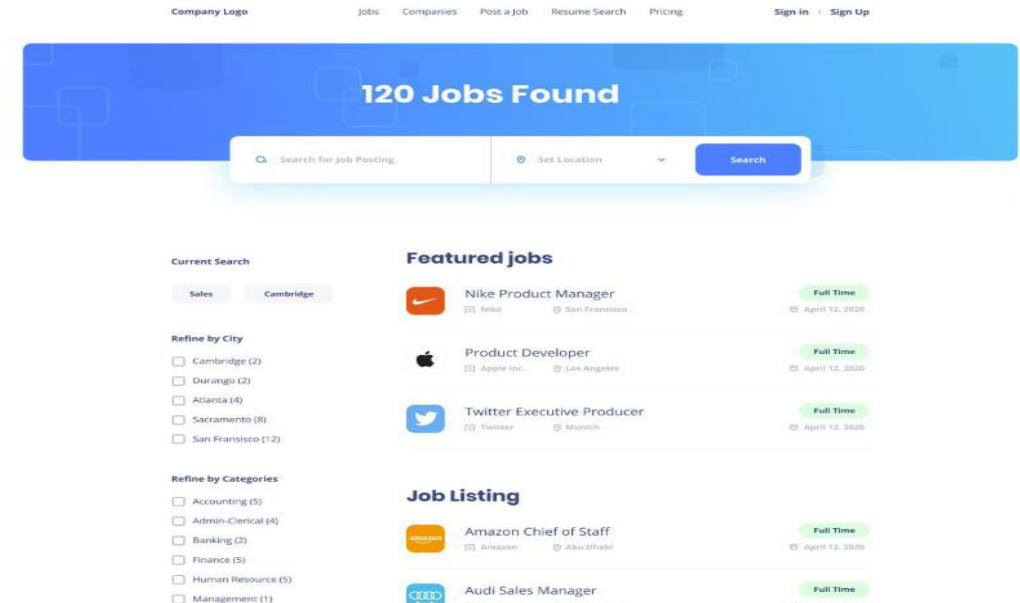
Company Logo

Jobs Companies Post a Job Resume Search Pricing

Sign in | Sign Up

120 Jobs Found

Search for Job Posting

Set Location

Search

Current Search

Sales

Cambridge

Refine by City

Cambridge (2)

Durango (2)

Atlanta (4)

Sacramento (8)

San Fransisco (12)

Refine by Categories

Accounting (5)

Admin-Clerical (4)

Banking (2)

Finance (5)

Human Resource (5)

Management (1)

Featured jobs

Nike Product Manager

Nike

San Fransisco

Full Time

April 12, 2020

Product Developer

Apple Inc.

Los Angeles

Full Time

April 12, 2020

Twitter Executive Producer

Twitter

Munich

Full Time

April 12, 2020

Job Listing

amazon

Amazon Chief of Staff

Amazon

Abu Dhabi

Full Time

April 12, 2020

Audi Sales Manager

Full Time